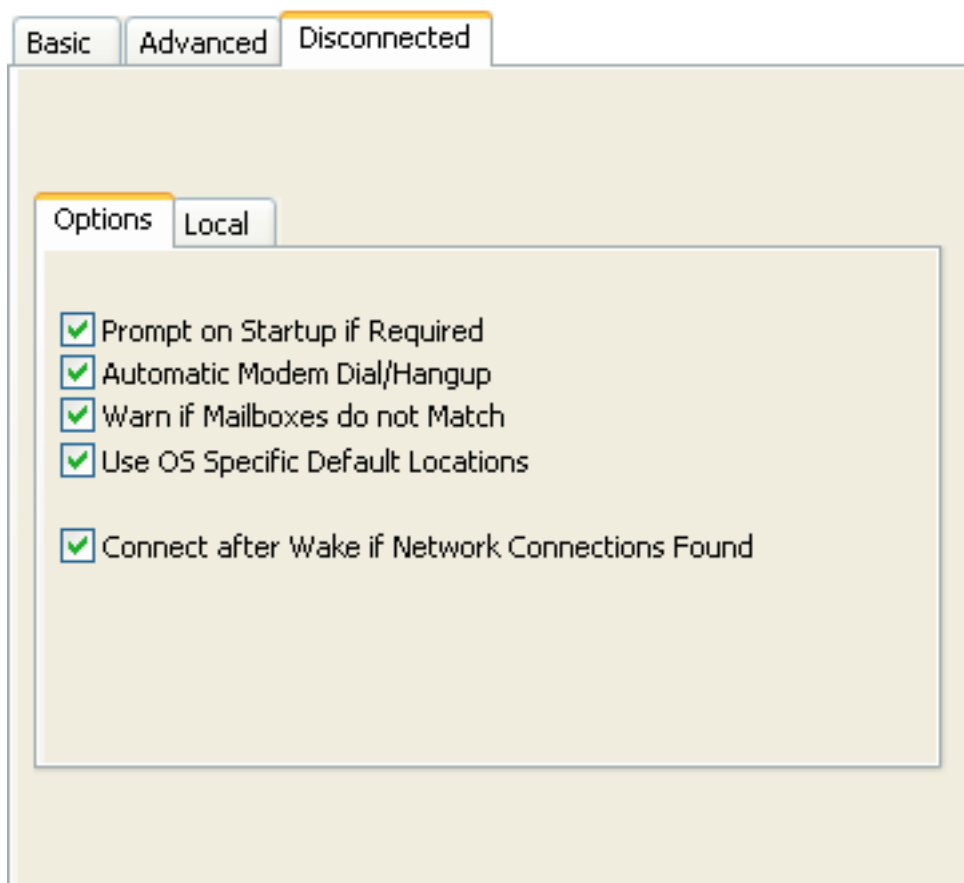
Basic Advanced Disconnected

Options Local

Prompt on Startup if Required
Automatic Modem Dial/Hangup
Warn if Mailboxes do not Match
Use OS Specific Default Locations

Connect after Wake if Network Connections Found